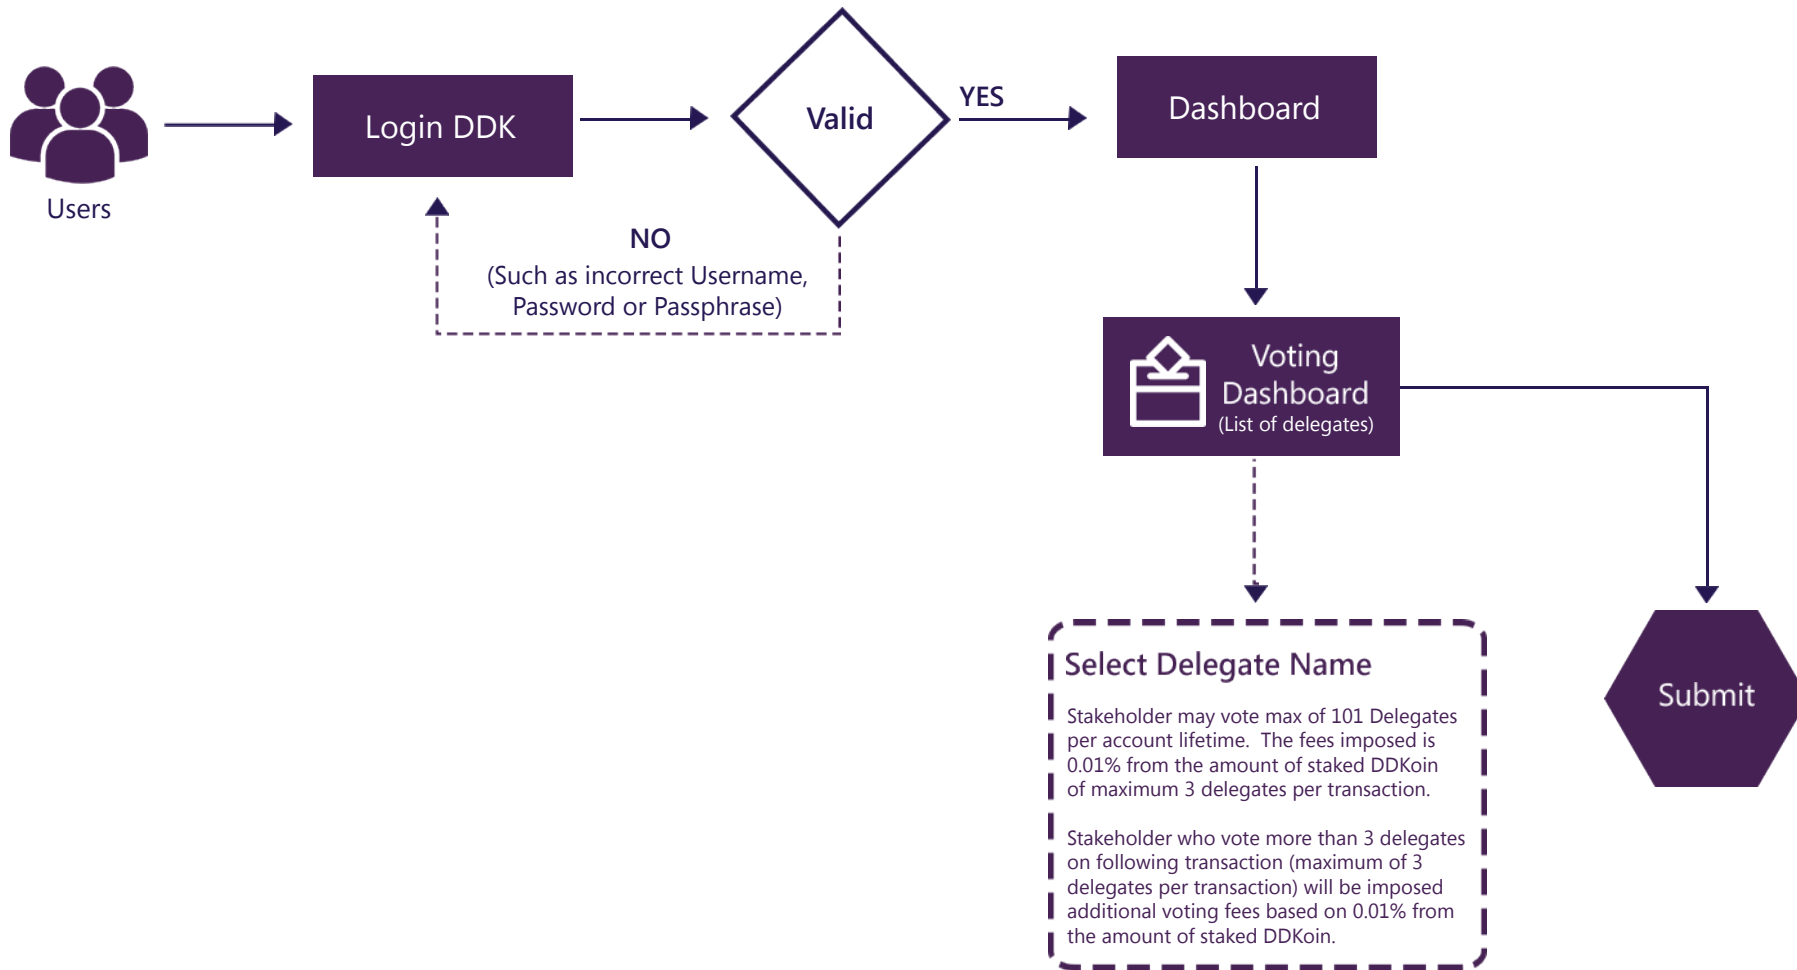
Users

Login DDK

Valid

YES

Dashboard

NO
(Such as incorrect Username, Password or Passphrase)

Voting Dashboard
(List of delegates)

Select Delegate Name

Stakeholder may vote max of 101 Delegates per account lifetime. The fees imposed is 0.01% from the amount of staked DDKoin of maximum 3 delegates per transaction.

Stakeholder who vote more than 3 delegates on following transaction (maximum of 3 delegates per transaction) will be imposed additional voting fees based on 0.01% from the amount of staked DDKoin.

Submit